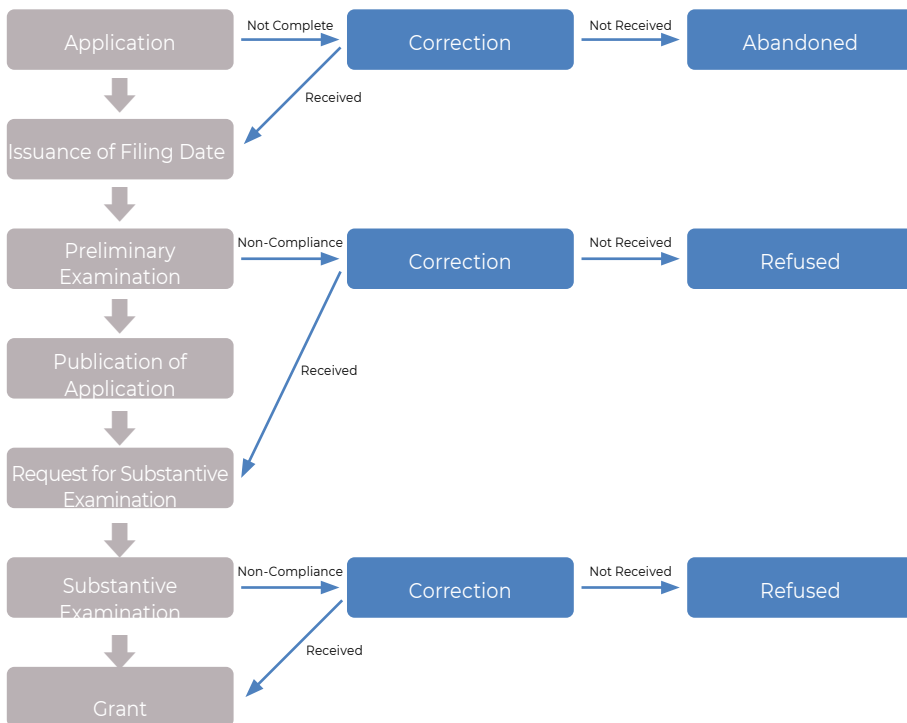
Application
Not Complete
Correction
Not Received
Abandoned
Received
Issuance of Filing Date
Preliminary Examination
Non-Compliance
Correction
Not Received
Refused
Received
Publication of Application
Request for Substantive Examination
Substantive Examination
Non-Compliance
Correction
Not Received
Refused
Received
Grant